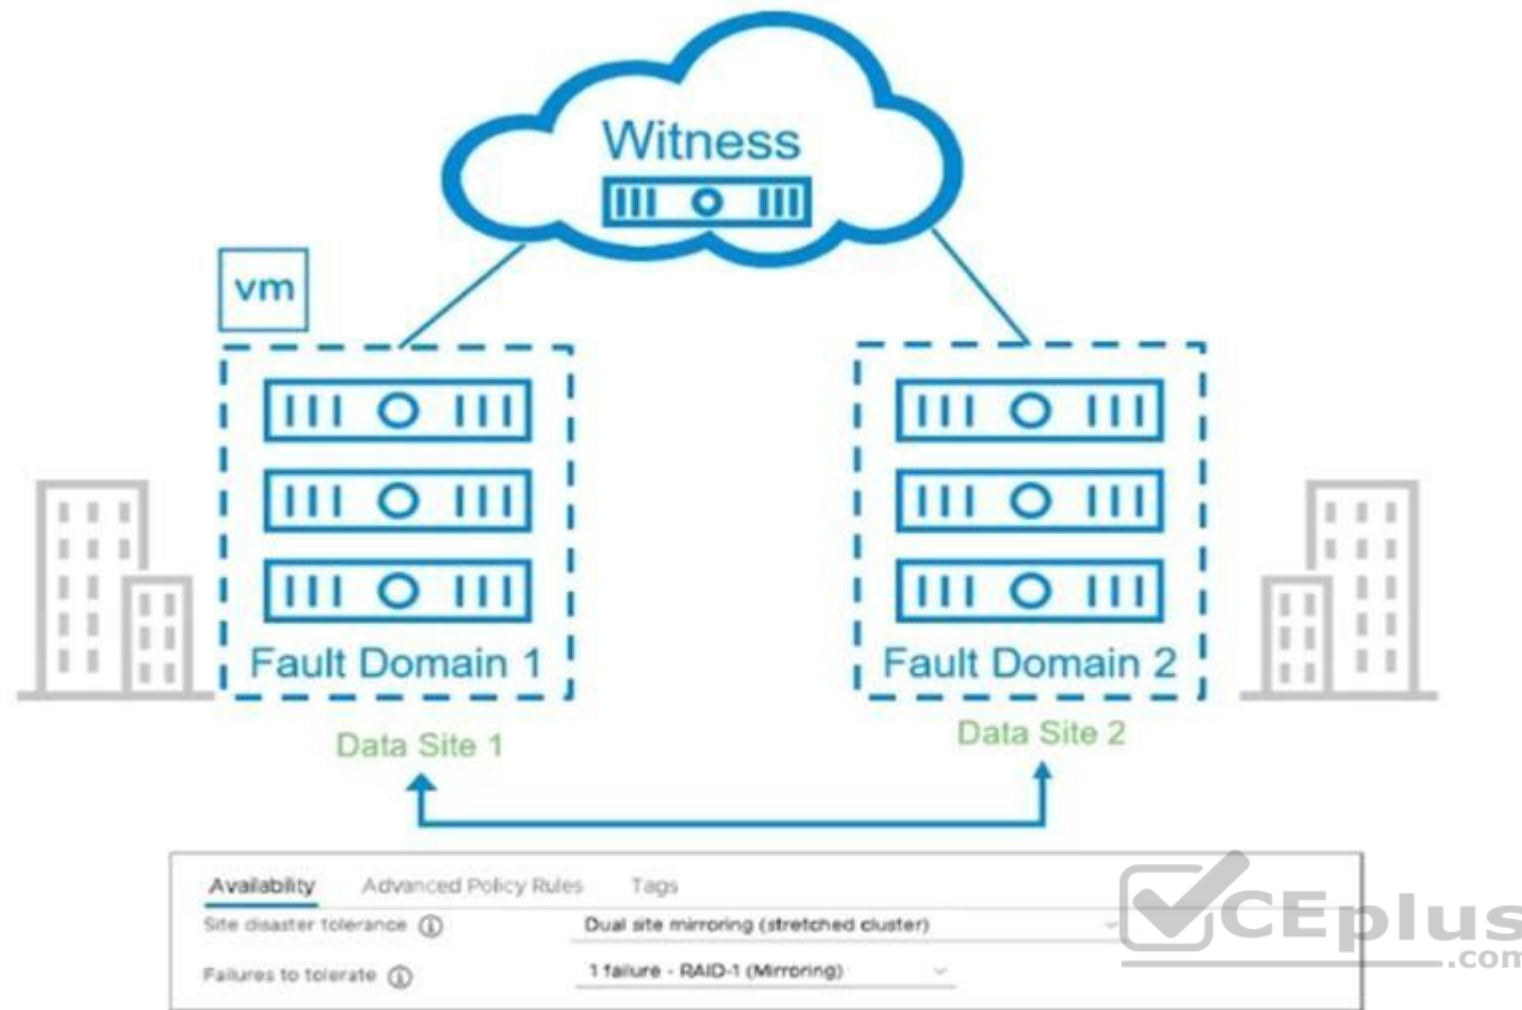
Witness

vm

Fault Domain 1

Fault Domain 2

Data Site 1

Data Site 2

Availability Advanced Policy Rules Tags

Site disaster tolerance ⓘ Dual site mirroring (stretched cluster)

Failures to tolerate ⓘ 1 failure - RAID-1 (Mirroring)

VCEplus .com